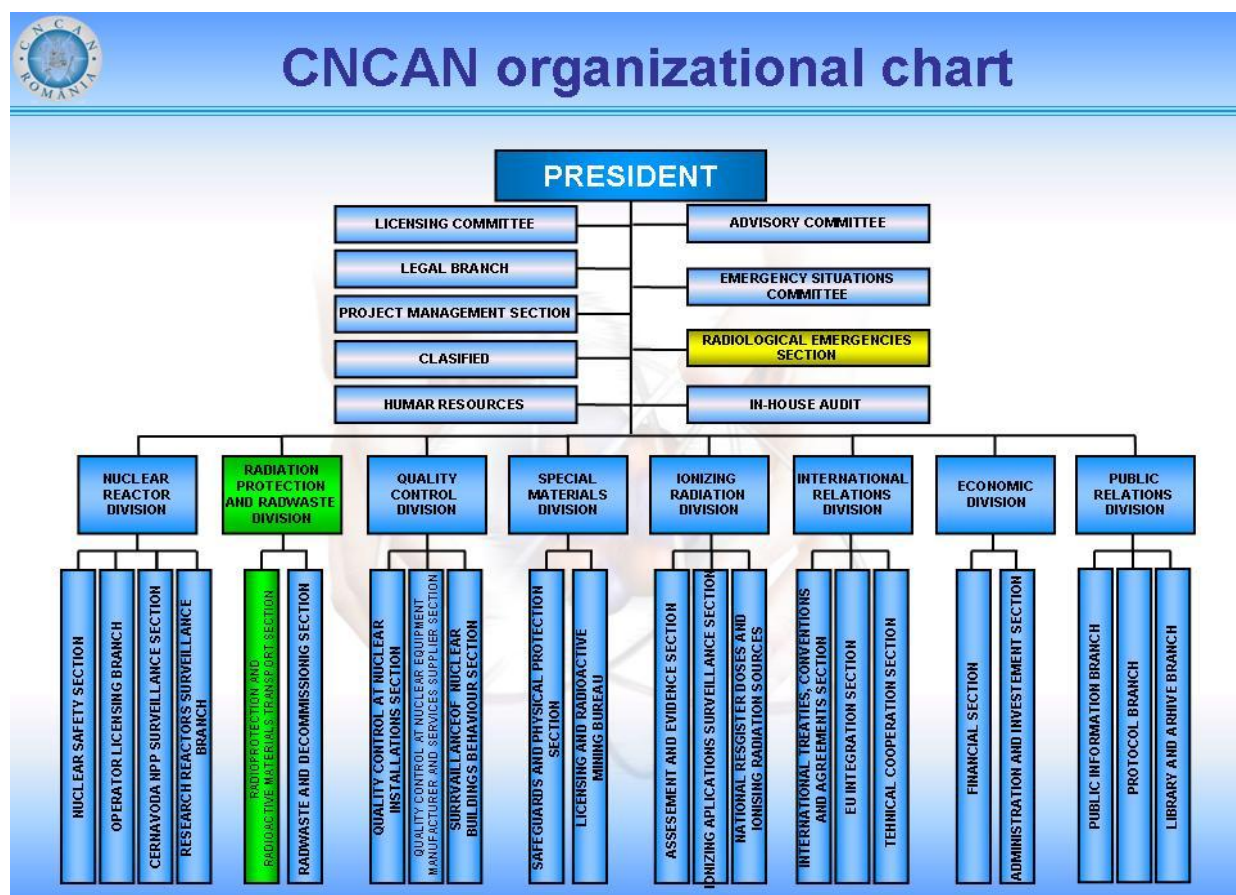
C N C A N ROMÂNIA

CNCAN organizational chart

PRESIDENT

LICENSING COMMITTEE

LEGAL BRANCH

PROJECT MANAGEMENT SECTION

CLASIFIED

HUMAR RESOURCES

ADVISORY COMMITTEE

EMERGENCY SITUATIONS COMMITTEE

RADIOLOGICAL EMERGENCIES SECTION

IN-HOUSE AUDIT

NUCLEAR REACTOR DIVISION

NUCLEAR SAFETY SECTION

OPERATOR LICENSING BRANCH

CERNAVODA NPP SURVEILLANCE SECTION

RESEARCH REACTORS SURVEILLANCE BRANCH

RADIATION PROTECTION AND RADWASTE DIVISION

RADIOPROTECTION AND RADIOACTIVE MATERIALS TRANSPORT SECTION

RADWASTE AND DECOMMISSIONING SECTION

QUALITY CONTROL DIVISION

QUALITY CONTROL AT NUCLEAR INSTALLATIONS SECTION

QUALITY CONTROL AT NUCLEAR EQUIPMENT MANUFACTURER AND SERVICES SUPPLIER SECTION

SURRVAILLANCEOF NUCLEAR BUILDINGS BEHAVIOUR SECTION

SPECIAL MATERIALS DIVISION

SAFEGUARDS AND PHYSICAL PROTECTION SECTION

LICENSING AND RADIOACTIVE MINING BUREAU

IONIZING RADIATION DIVISION

ASSESEMENT AND EVIDENCE SECTION

IONIZING APLICATIONS SURVEILLANCE SECTION

NATIONAL RESGISTER DOSES AND IONISING RADIATION SOURCES

INTERNATIONAL RELATIONS DIVISION

INTERNATIONAL TREATIES, CONVENTIONS AND AGREEMENTS SECTION

EU INTEGRATION SECTION

TEHNICAL COOPERATION SECTION

ECONOMIC DIVISION

FINANCIAL SECTION

ADMINISTRATION AND INVESTEMENT SECTION

PUBLIC RELATIONS DIVISION

PUBLIC INFORMATION BRANCH

PROTOCOL BRANCH

LIBRARY AND ARHIVE BRANCH